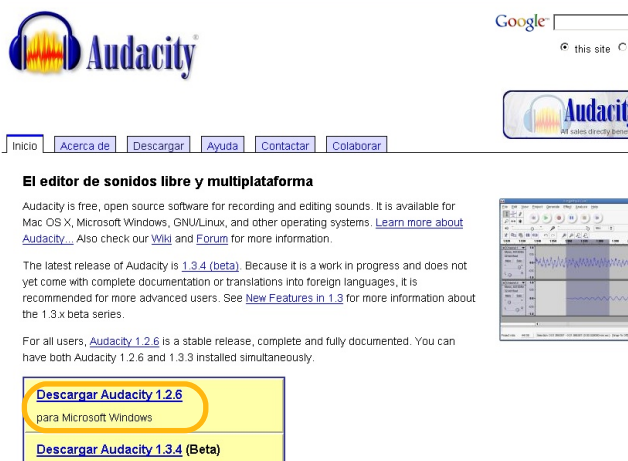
Audacity®

Google

this site

Audacit
All sales directly bene

Inicio | Acerca de | Descargar | Ayuda | Contactar | Colaborar

El editor de sonidos libre y multiplataforma

Audacity is free, open source software for recording and editing sounds. It is available for Mac OS X, Microsoft Windows, GNU/Linux, and other operating systems. Learn more about Audacity... Also check our Wiki and Forum for more information.

The latest release of Audacity is 1.3.4 (beta). Because it is a work in progress and does not yet come with complete documentation or translations into foreign languages, it is recommended for more advanced users. See New Features in 1.3 for more information about the 1.3.x beta series.

For all users, Audacity 1.2.6 is a stable release, complete and fully documented. You can have both Audacity 1.2.6 and 1.3.3 installed simultaneously.

Descargar Audacity 1.2.6
para Microsoft Windows

Descargar Audacity 1.3.4 (Beta)